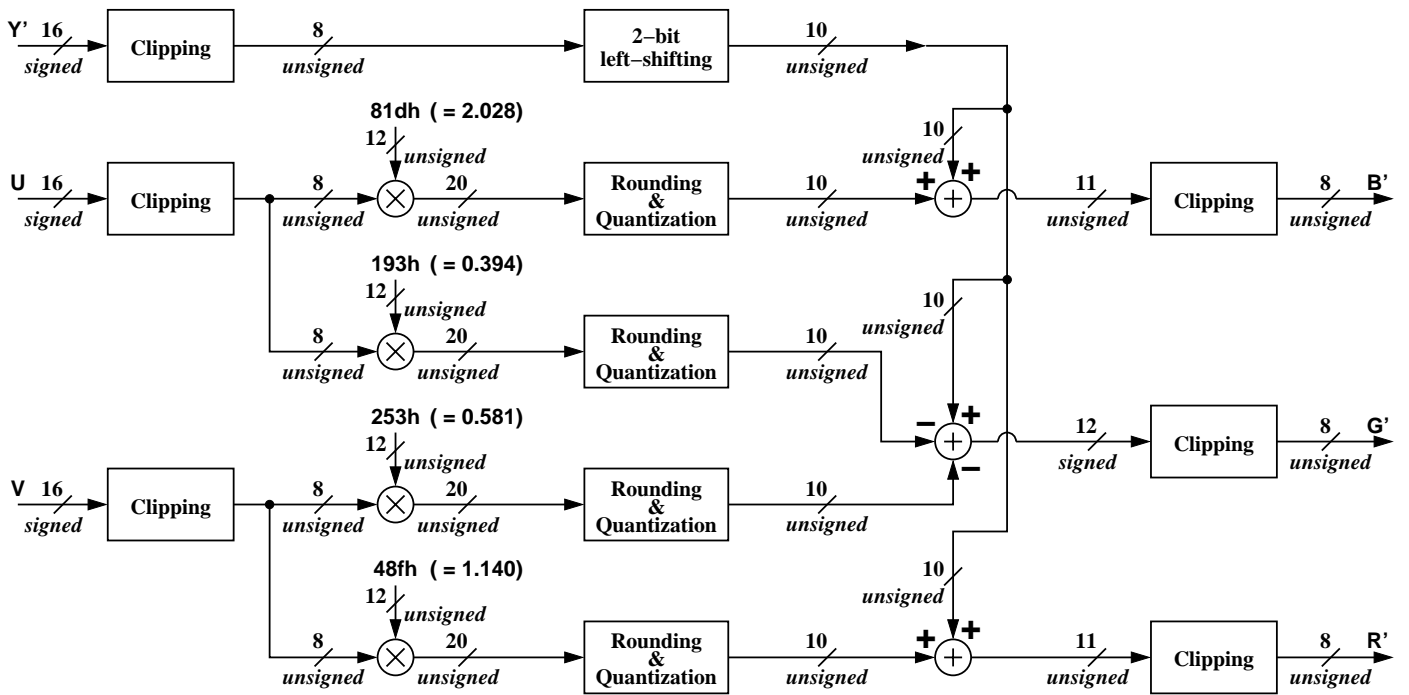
Y' 16 signed
Clipping
8 unsigned
2-bit left-shifting
10 unsigned

81dh ( = 2.028)
12 unsigned
U 16 signed
Clipping
8 unsigned
20 unsigned
Rounding & Quantization
10 unsigned
10 unsigned
+ +
11 unsigned
Clipping
8 unsigned B'

193h ( = 0.394)
12 unsigned
8 unsigned
20 unsigned
Rounding & Quantization
10 unsigned
10 unsigned

253h ( = 0.581)
12 unsigned
− +
12 signed
Clipping
8 unsigned G'
V 16 signed
Clipping
8 unsigned
20 unsigned
Rounding & Quantization
10 unsigned
−

48fh ( = 1.140)
12 unsigned
10 unsigned
8 unsigned
20 unsigned
Rounding & Quantization
10 unsigned
+ +
11 unsigned
Clipping
8 unsigned R'